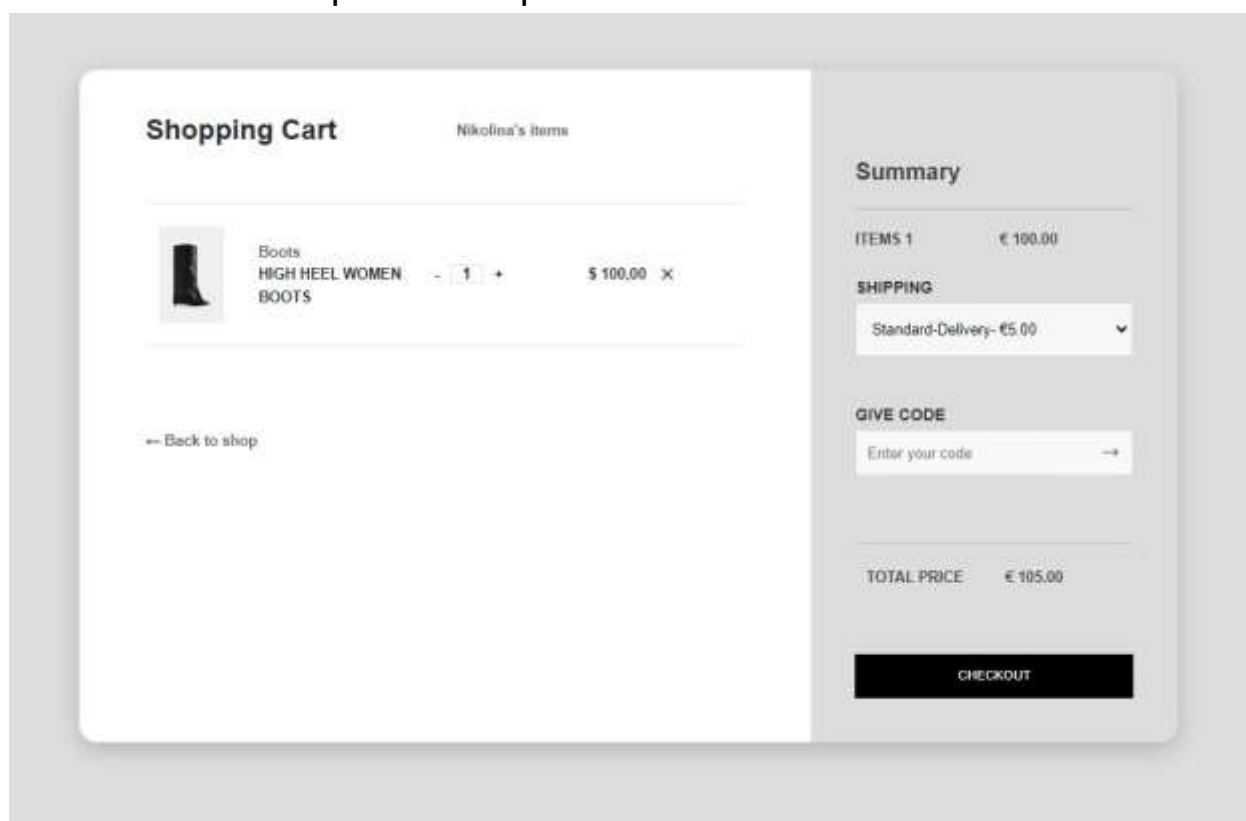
Shopping Cart

Nikolina's items

Boots
HIGH HEEL WOMEN BOOTS

- 1 +

$ 100,00 ×

← Back to shop

Summary

ITEMS 1 € 100.00

SHIPPING

Standard-Delivery- €5.00

GIVE CODE

Enter your code →

TOTAL PRICE € 105.00

CHECKOUT